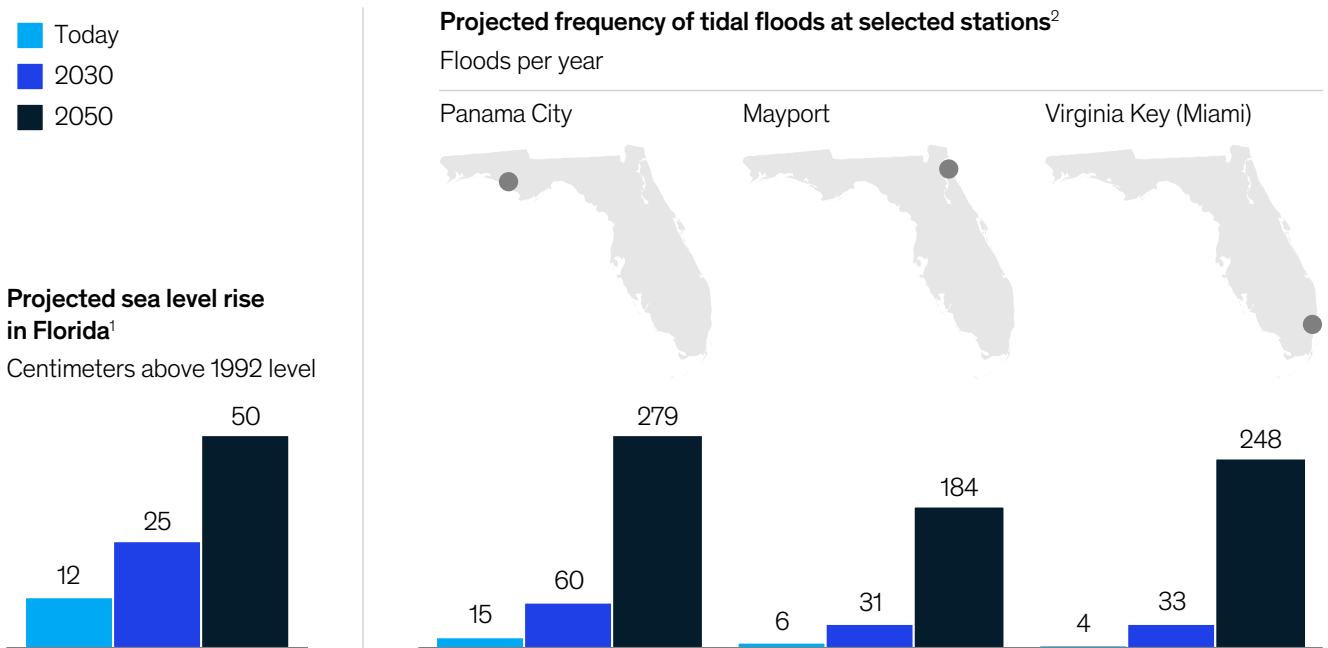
Today
2030
2050

Projected sea level rise in Florida$^1$

Centimeters above 1992 level

12
25
50

Projected frequency of tidal floods at selected stations$^2$

Floods per year

Panama City

Mayport

Virginia Key (Miami)

15
60
279

6
31
184

4
33
248